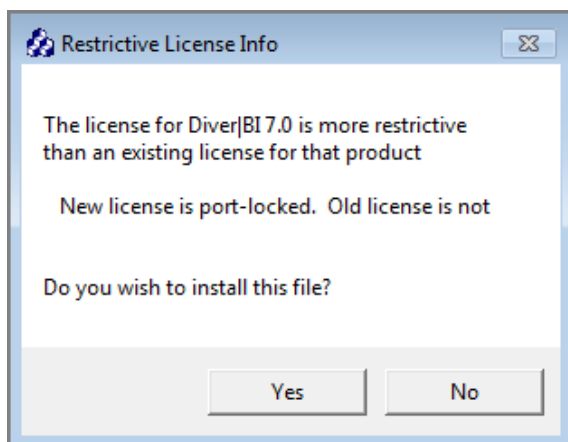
Restrictive License Info

The license for Diver|BI 7.0 is more restrictive than an existing license for that product

New license is port-locked.  Old license is not

Do you wish to install this file?

Yes

No